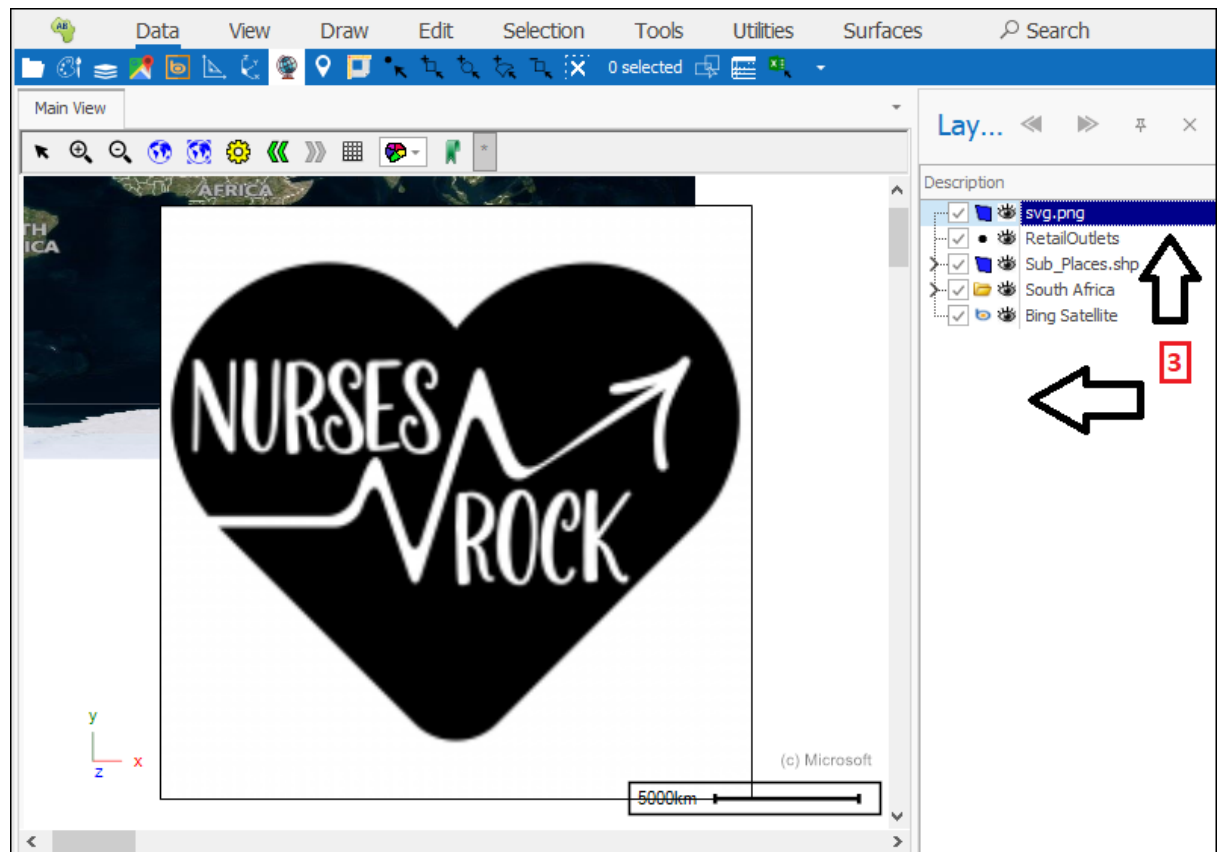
Data View Draw Edit Selection Tools Utilities Surfaces Search

0 selected

Main View

Lay...

Description

svg.png
RetailOutlets
Sub_Places.shp
South Africa
Bing Satellite

3

AFRICA

TH
ICA

NURSES
ROCK

y
z x

(c) Microsoft

5000km